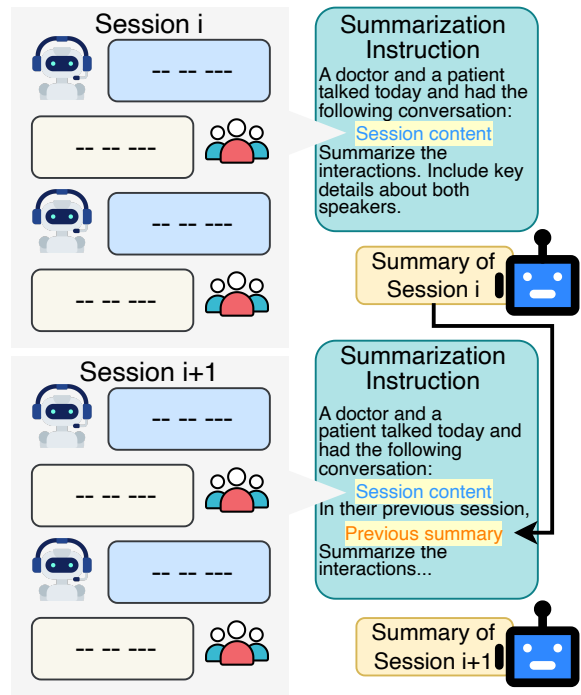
Session i

-- -- ---

-- -- ---

-- -- ---

-- -- ---

Summarization Instruction

A doctor and a patient talked today and had the following conversation:

Session content

Summarize the interactions. Include key details about both speakers.

Summary of Session i

Session i+1

-- -- ---

-- -- ---

-- -- ---

-- -- ---

Summarization Instruction

A doctor and a patient talked today and had the following conversation:

Session content

In their previous session,

Previous summary

Summarize the interactions...

Summary of Session i+1